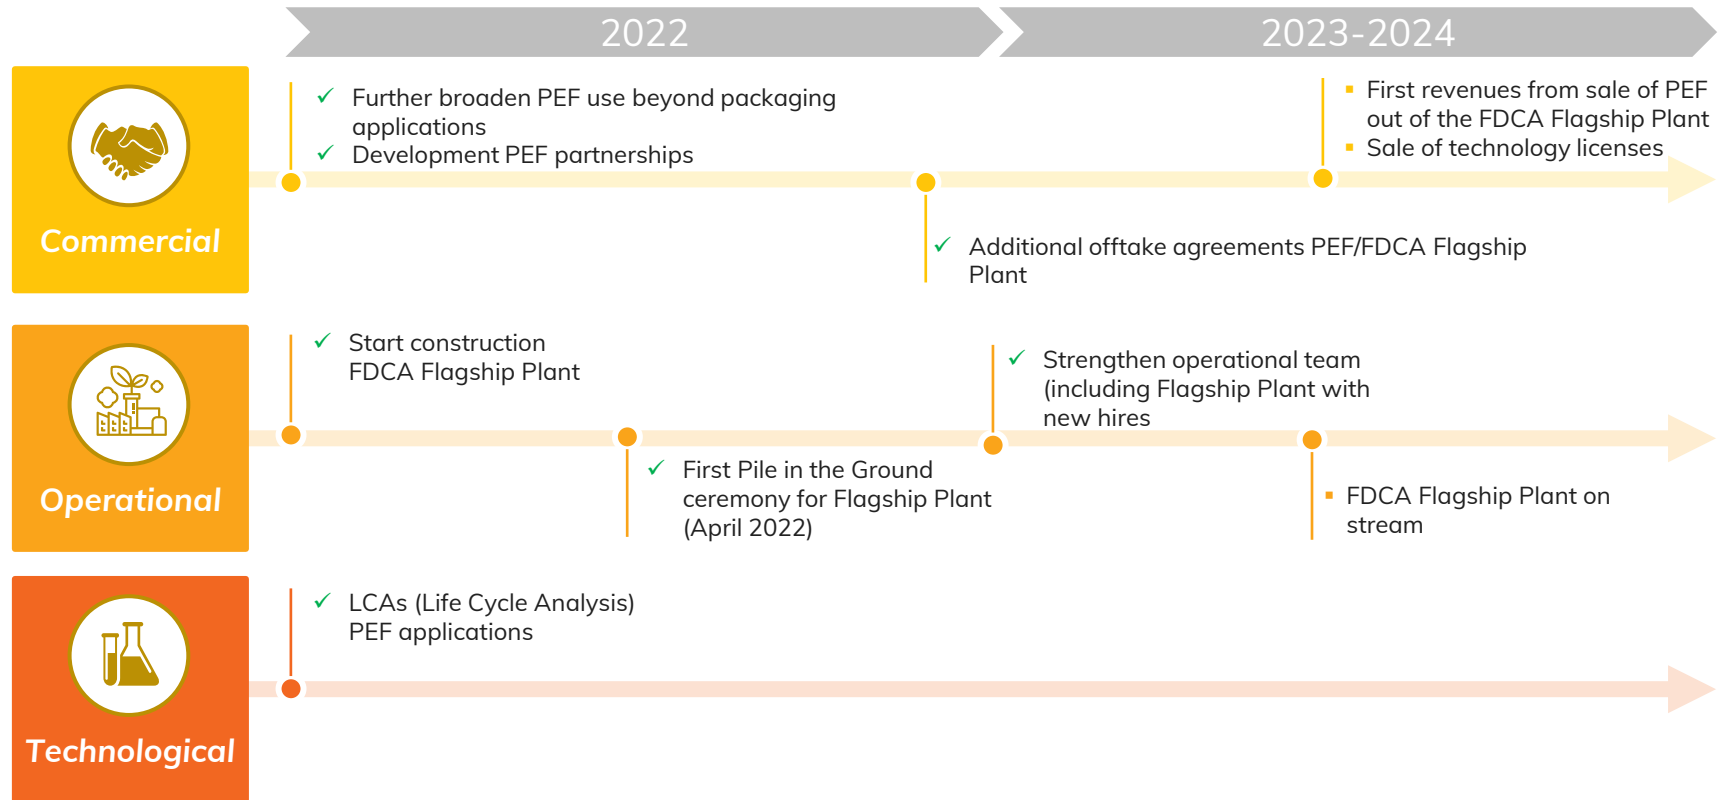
2022

2023-2024

Commercial

✓ Further broaden PEF use beyond packaging applications
✓ Development PEF partnerships

▪ First revenues from sale of PEF out of the FDCA Flagship Plant
▪ Sale of technology licenses

✓ Additional offtake agreements PEF/FDCA Flagship Plant

Operational

✓ Start construction FDCA Flagship Plant

✓ Strengthen operational team (including Flagship Plant with new hires

✓ First Pile in the Ground ceremony for Flagship Plant (April 2022)

▪ FDCA Flagship Plant on stream

Technological

✓ LCAs (Life Cycle Analysis) PEF applications